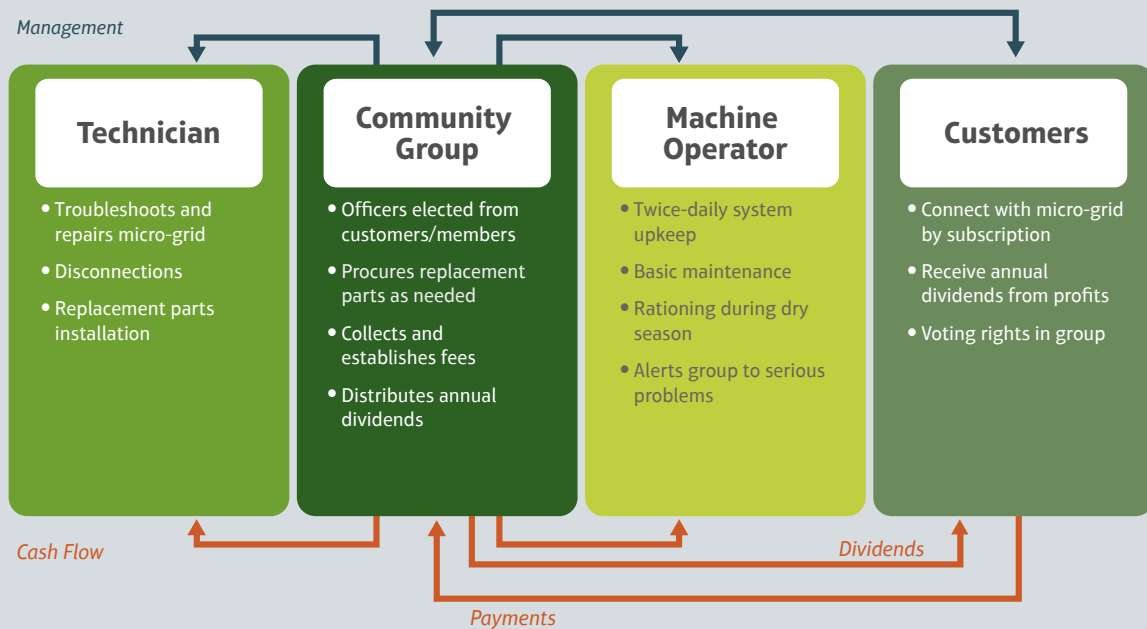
Management

Technician

• Troubleshoots and repairs micro-grid
• Disconnections
• Replacement parts installation

Community Group

• Officers elected from customers/members
• Procures replacement parts as needed
• Collects and establishes fees
• Distributes annual dividends

Machine Operator

• Twice-daily system upkeep
• Basic maintenance
• Rationing during dry season
• Alerts group to serious problems

Customers

• Connect with micro-grid by subscription
• Receive annual dividends from profits
• Voting rights in group

Cash Flow

Dividends

Payments